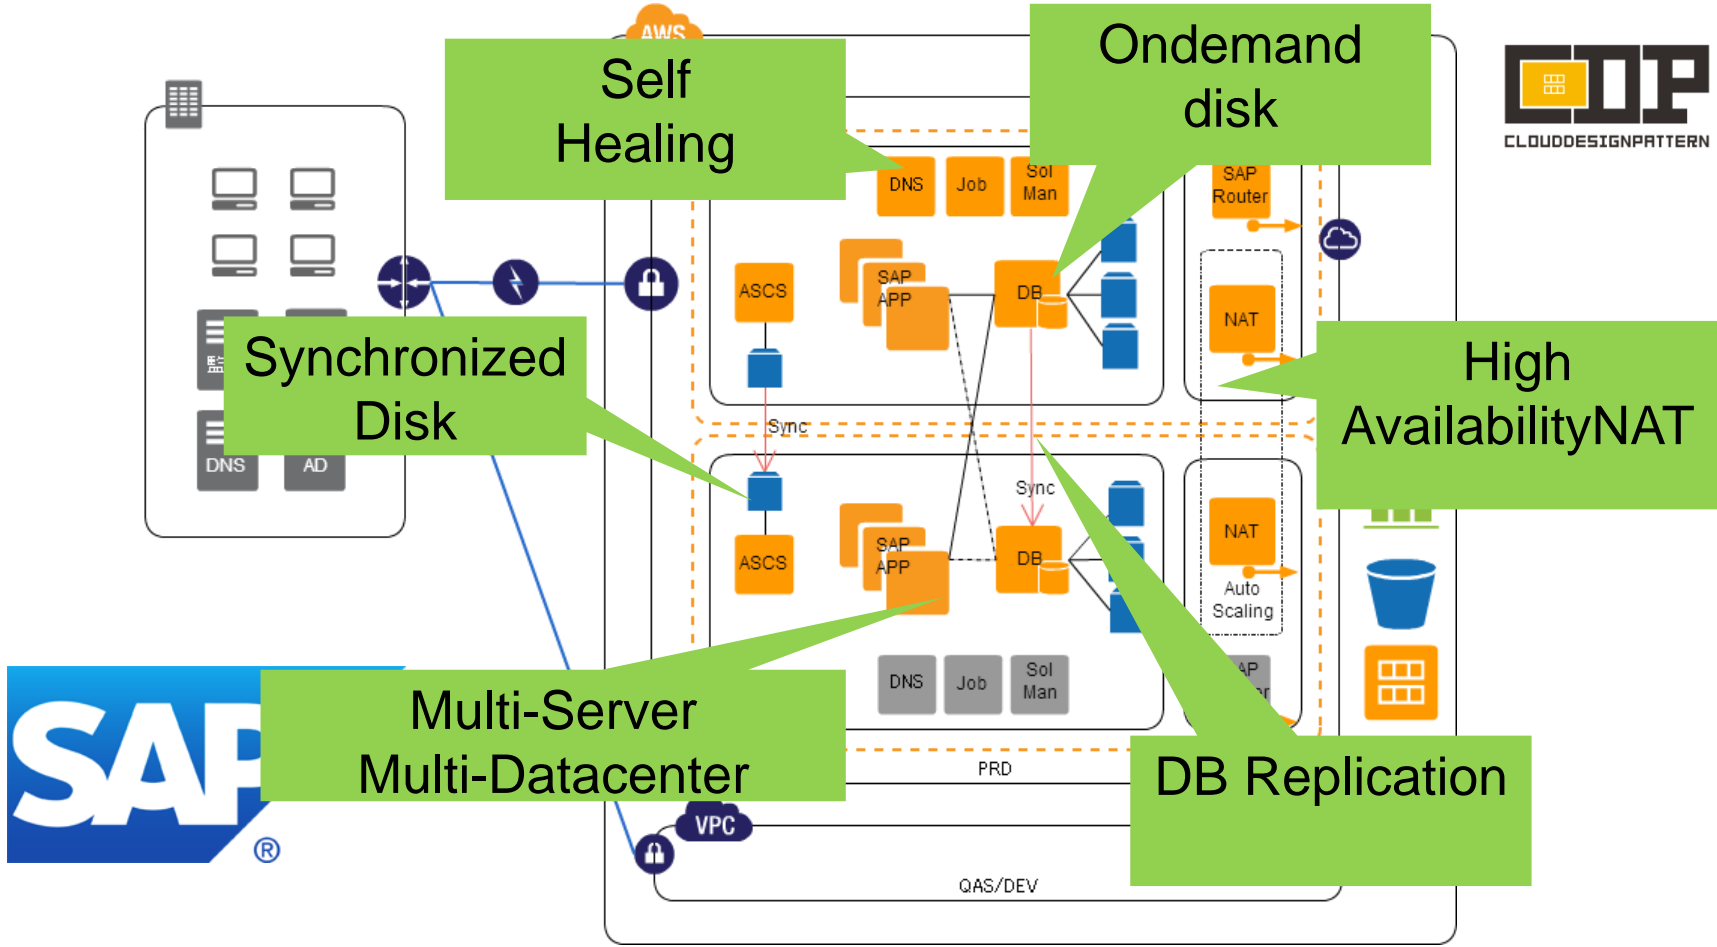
AWS

Self Healing

Ondemand disk

CDP
CLOUDDESIGNPATTERN

DNS
Job
Sol Man
SAP Router
ASCS
SAP APP
DB
NAT

Synchronized Disk

DNS
AD

Sync

High AvailabilityNAT

Sync
ASCS
SAP APP
DB
NAT
Auto Scaling

DNS
Job
Sol Man

Multi-Server Multi-Datacenter

SAP

PRD

DB Replication

VPC

QAS/DEV